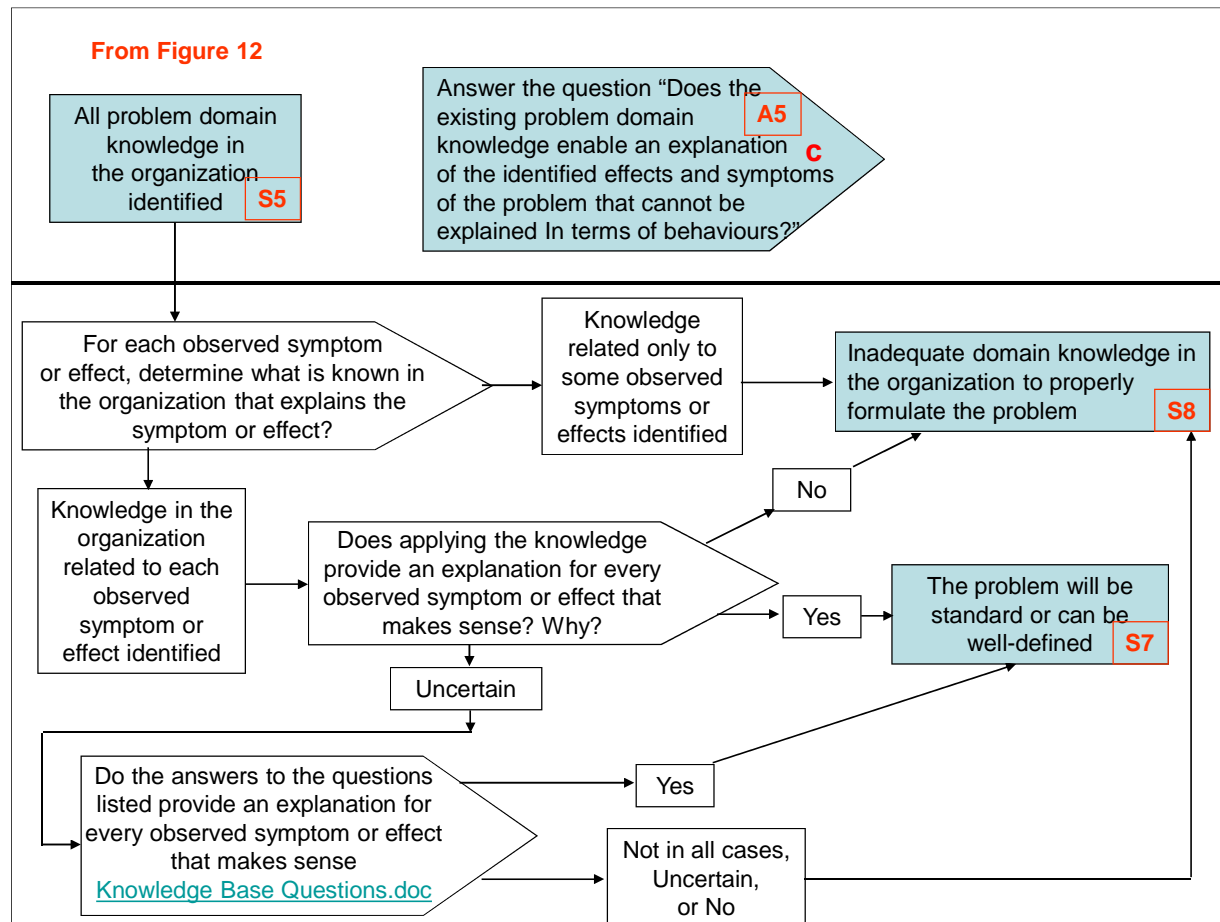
From Figure 12

All problem domain knowledge in the organization identified S5

Answer the question "Does the existing problem domain knowledge enable an explanation of the identified effects and symptoms of the problem that cannot be explained In terms of behaviours?" A5 C

For each observed symptom or effect, determine what is known in the organization that explains the symptom or effect?

Knowledge related only to some observed symptoms or effects identified

Inadequate domain knowledge in the organization to properly formulate the problem S8

No

Knowledge in the organization related to each observed symptom or effect identified

Does applying the knowledge provide an explanation for every observed symptom or effect that makes sense? Why?

Yes

The problem will be standard or can be well-defined S7

Uncertain

Do the answers to the questions listed provide an explanation for every observed symptom or effect that makes sense Knowledge Base Questions.doc

Yes

Not in all cases, Uncertain, or No